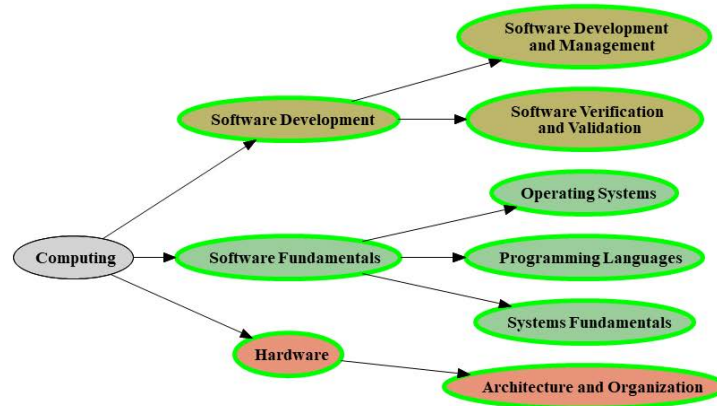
Software Development and Management

Software Development

Software Verification and Validation

Operating Systems

Computing

Software Fundamentals

Programming Languages

Systems Fundamentals

Hardware

Architecture and Organization